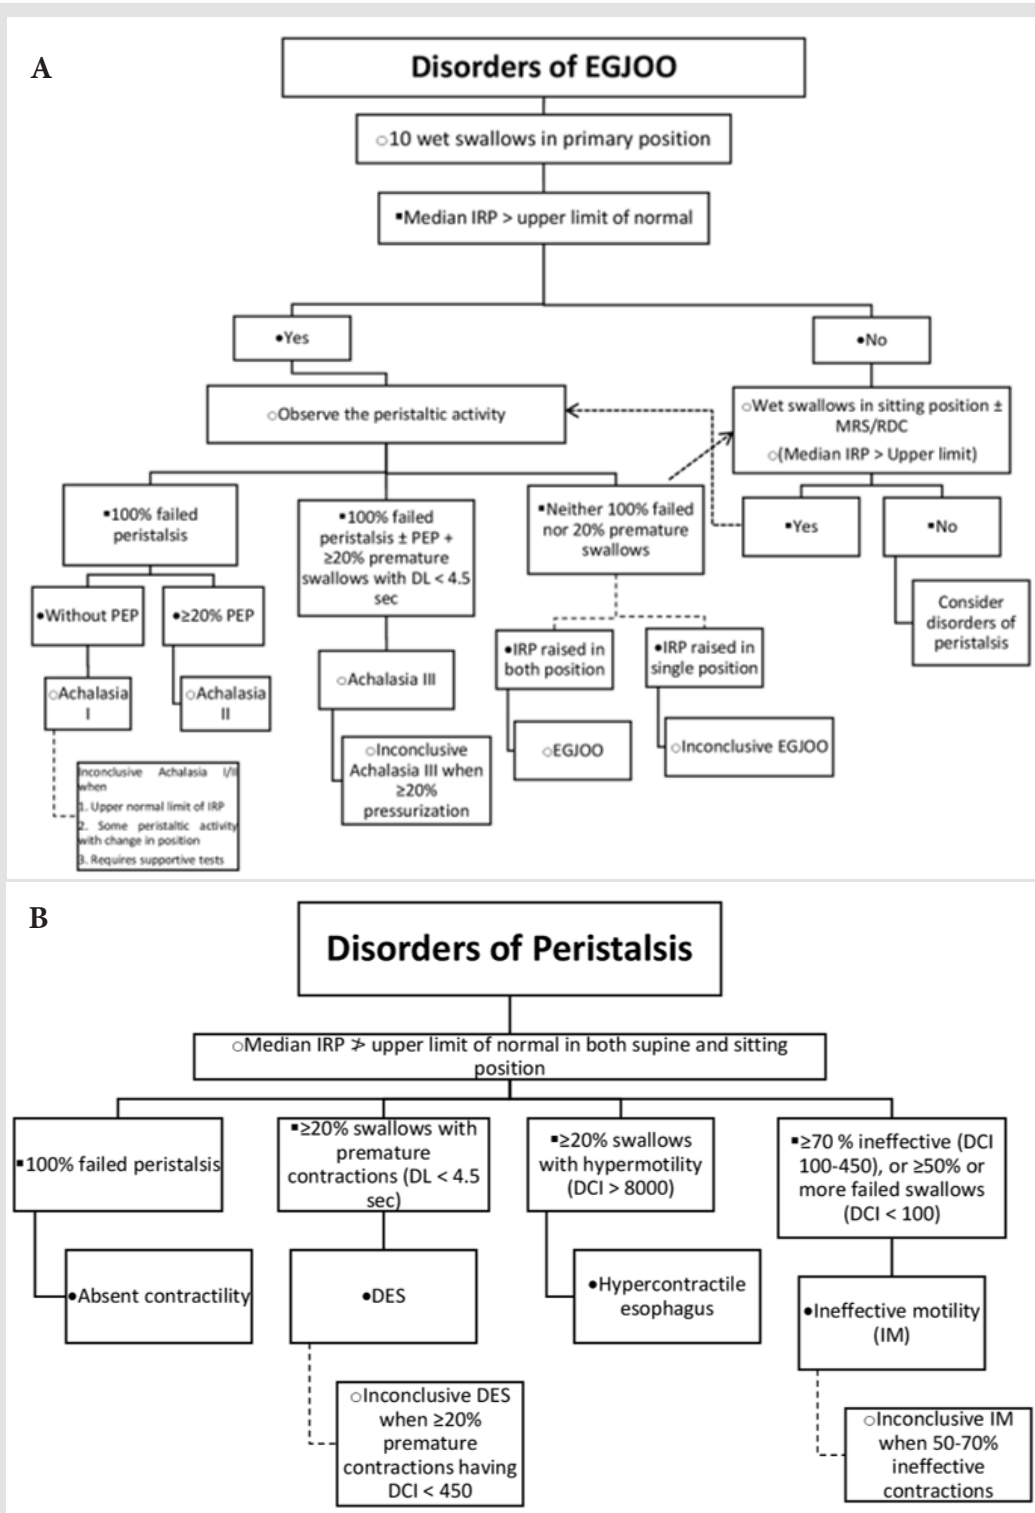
A

Disorders of EGJOO

○10 wet swallows in primary position

▪Median IRP > upper limit of normal

•Yes

•No

○Observe the peristaltic activity

○Wet swallows in sitting position ± MRS/RDC

○(Median IRP > Upper limit)

▪100% failed peristalsis

▪100% failed peristalsis ± PEP + ≥20% premature swallows with DL < 4.5 sec

▪Neither 100% failed nor 20% premature swallows

▪Yes

▪No

•Without PEP

•≥20% PEP

○Achalasia I

○Achalasia II

○Achalasia III

•IRP raised in both position

•IRP raised in single position

Consider disorders of peristalsis

○EGJOO

○Inconclusive EGJOO

○Inconclusive Achalasia III when ≥20% pressurization

Inconclusive Achalasia I/II when
1. Upper normal limit of IRP
2. Some peristaltic activity with change in position
3. Requires supportive tests

B

Disorders of Peristalsis

○Median IRP ≯ upper limit of normal in both supine and sitting position

▪100% failed peristalsis

▪≥20% swallows with premature contractions (DL < 4.5 sec)

▪≥20% swallows with hypermotility (DCI > 8000)

▪≥70 % ineffective (DCI 100-450), or ≥50% or more failed swallows (DCI < 100)

•Absent contractility

•DES

•Hypercontractile esophagus

•Ineffective motility (IM)

○Inconclusive DES when ≥20% premature contractions having DCI < 450

○Inconclusive IM when 50-70% ineffective contractions